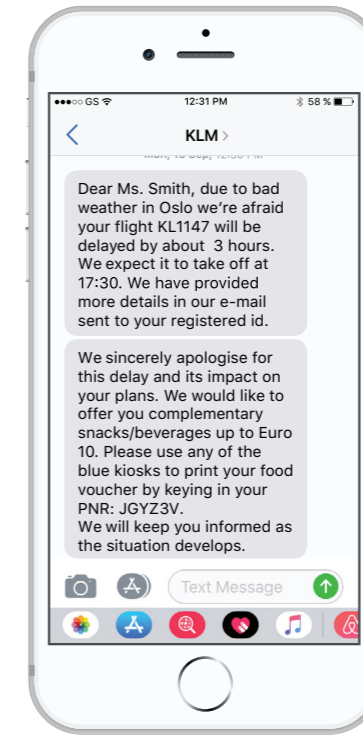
●●●○○ GS 12:31 PM 58 %

KLM >

Mon, 10 Sep, 12:30 PM

Dear Ms. Smith, due to bad weather in Oslo we're afraid your flight KL1147 will be delayed by about 3 hours. We expect it to take off at 17:30. We have provided more details in our e-mail sent to your registered id.

We sincerely apologise for this delay and its impact on your plans. We would like to offer you complementary snacks/beverages up to Euro 10. Please use any of the blue kiosks to print your food voucher by keying in your PNR: JGYZ3V.
We will keep you informed as the situation develops.

Text Message